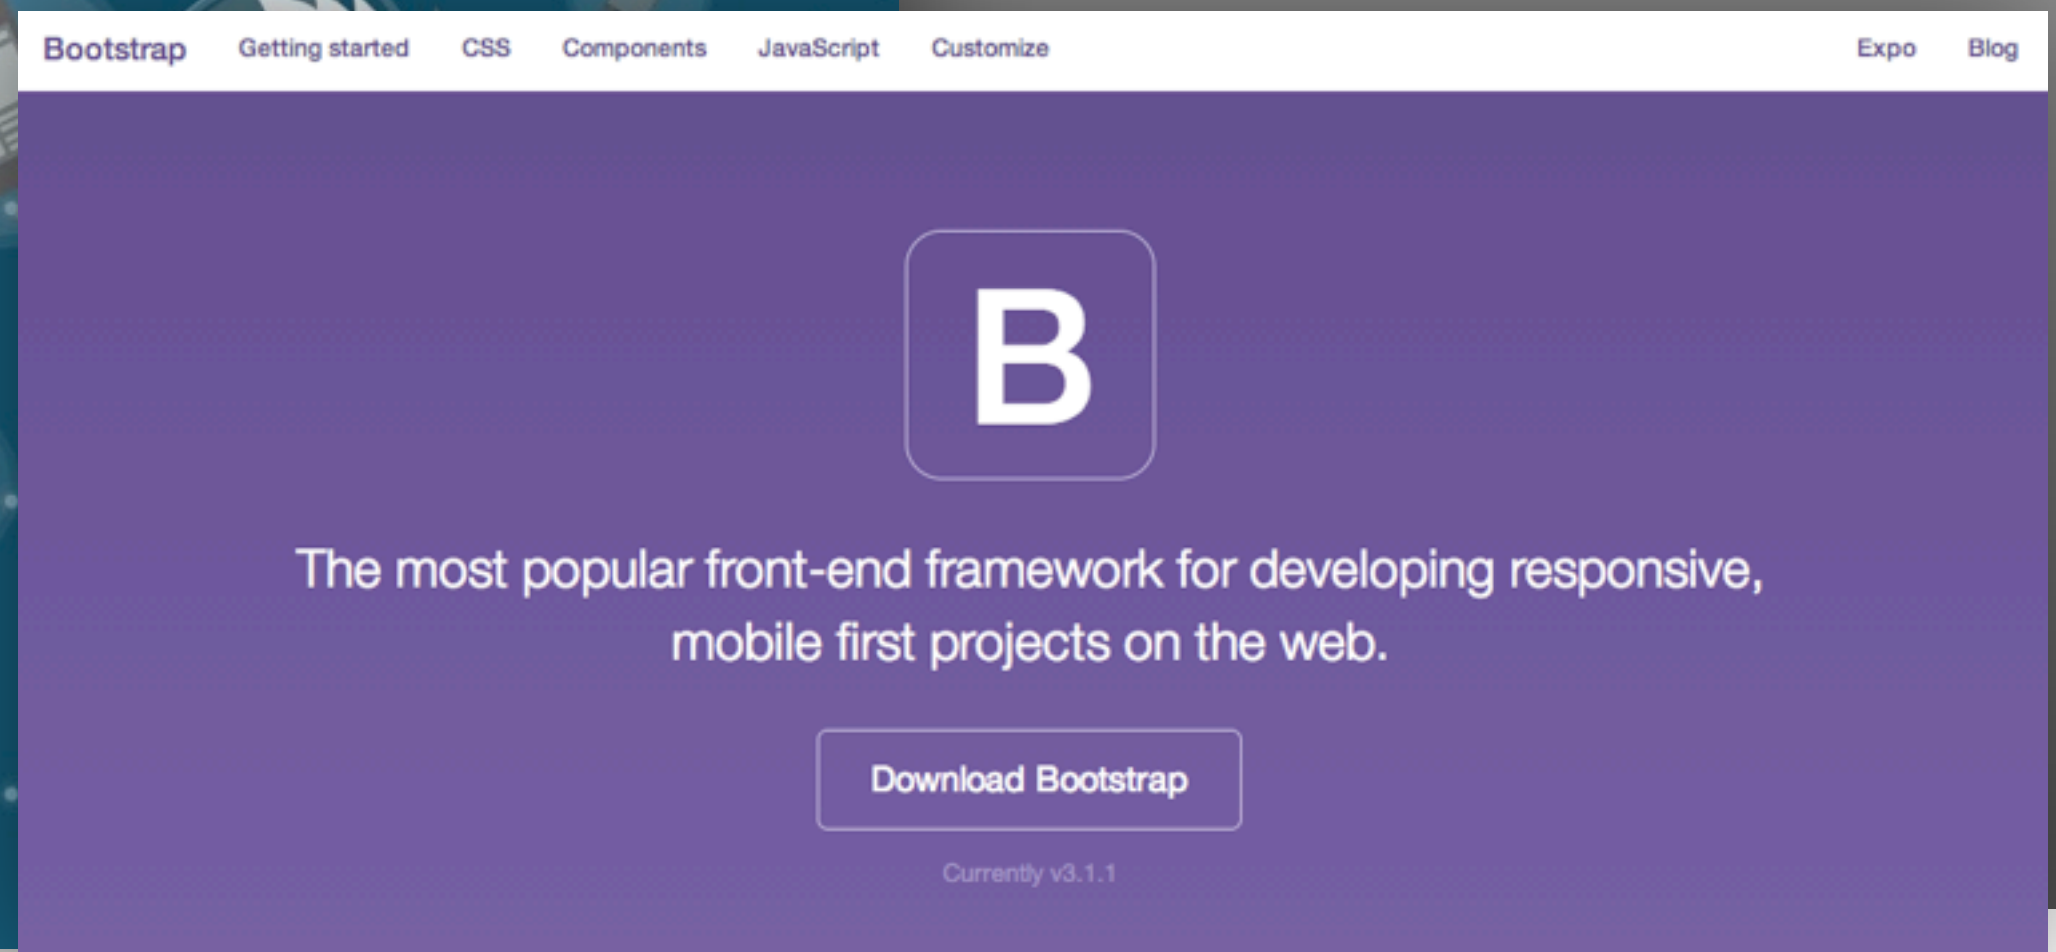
Bootstrap Getting started CSS Components JavaScript Customize Expo Blog

B

The most popular front-end framework for developing responsive, mobile first projects on the web.

Download Bootstrap

Currently v3.1.1